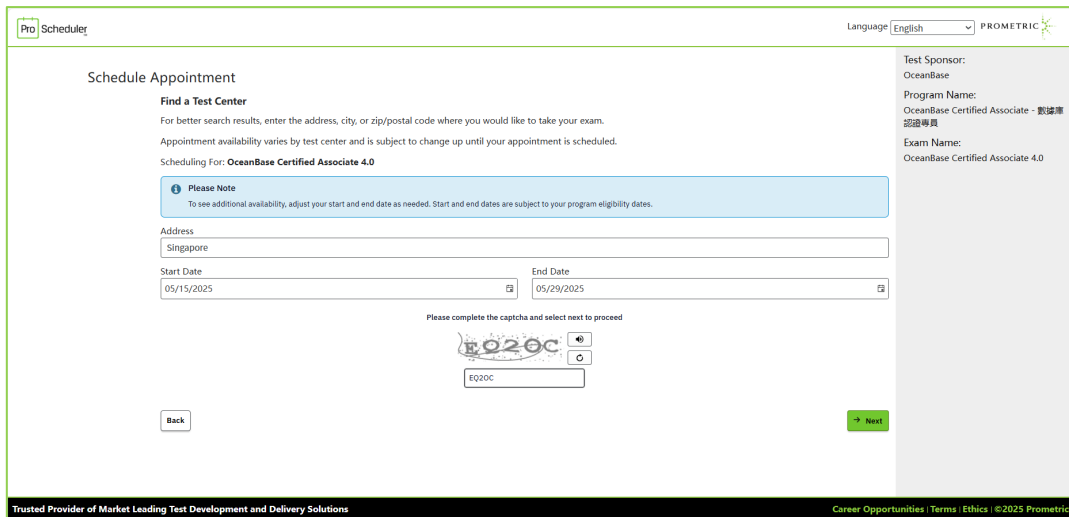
Pro Scheduler

Language English PROMETRIC

Schedule Appointment

Find a Test Center

For better search results, enter the address, city, or zip/postal code where you would like to take your exam.

Appointment availability varies by test center and is subject to change up until your appointment is scheduled.

Scheduling For: OceanBase Certified Associate 4.0

Please Note
To see additional availability, adjust your start and end date as needed. Start and end dates are subject to your program eligibility dates.

Address
Singapore

Start Date
05/15/2025

End Date
05/29/2025

Please complete the captcha and select next to proceed

EQ2OC

EQ2OC

Back

Next

Test Sponsor:
OceanBase

Program Name:
OceanBase Certified Associate - 數據庫認證專員

Exam Name:
OceanBase Certified Associate 4.0

Trusted Provider of Market Leading Test Development and Delivery Solutions

Career Opportunities | Terms | Ethics | ©2025 Prometric